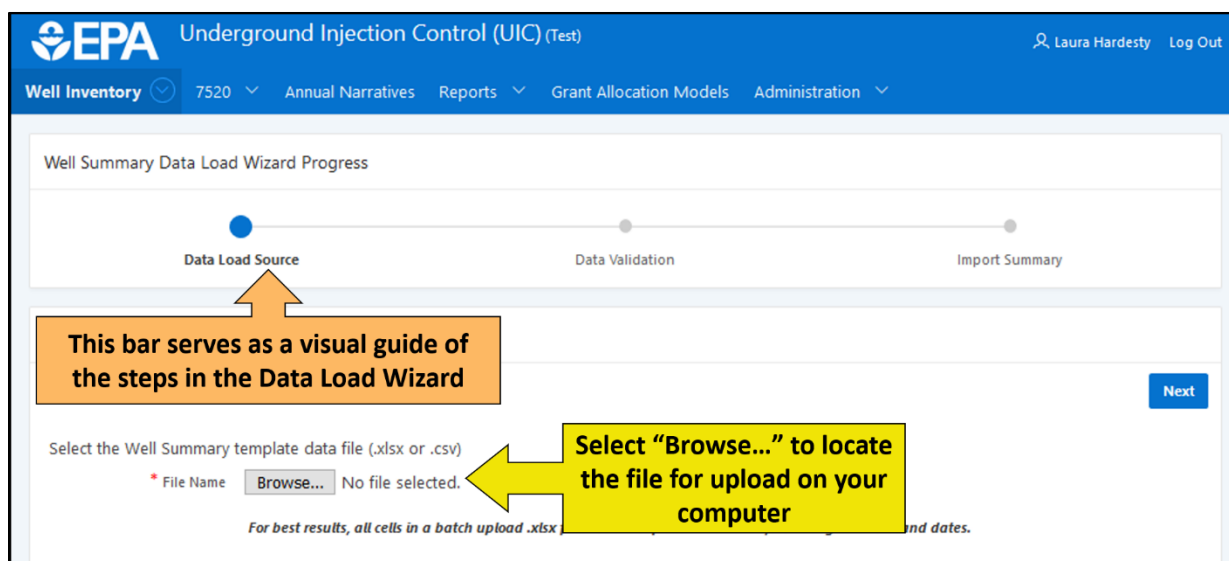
EPA Underground Injection Control (UIC) (Test)

Laura Hardesty Log Out

Well Inventory 7520 Annual Narratives Reports Grant Allocation Models Administration

Well Summary Data Load Wizard Progress

Data Load Source Data Validation Import Summary

This bar serves as a visual guide of the steps in the Data Load Wizard

Next

Select the Well Summary template data file (.xlsx or .csv)

* File Name Browse... No file selected.

Select "Browse…" to locate the file for upload on your computer

For best results, all cells in a batch upload .xlsx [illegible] and dates.